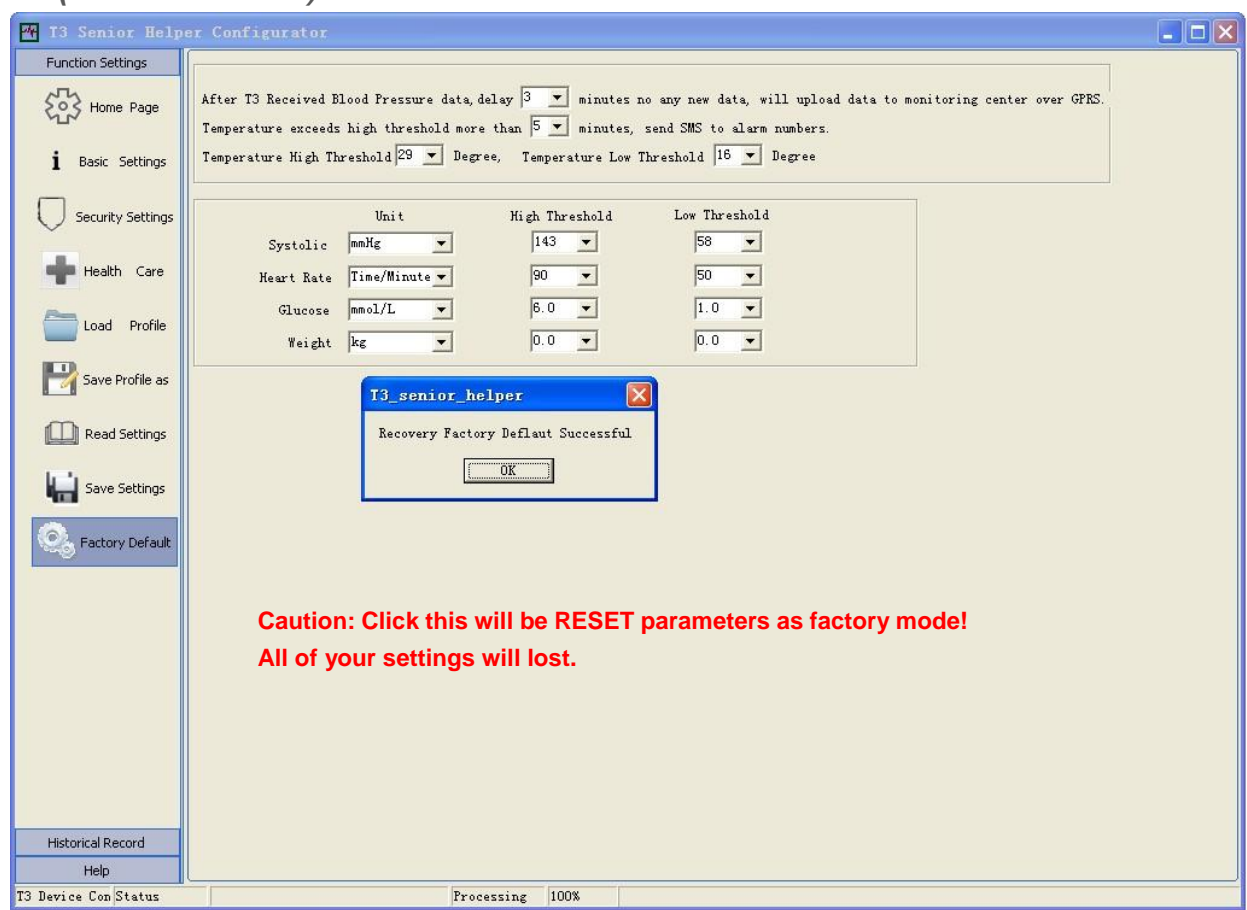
T3 Senior Helper Configurator

Function Settings

Home Page

Basic Settings

Security Settings

Health Care

Load Profile

Save Profile as

Read Settings

Save Settings

Factory Default

After T3 Received Blood Pressure data, delay 3 minutes no any new data, will upload data to monitoring center over GPRS.

Temperature exceeds high threshold more than 5 minutes, send SMS to alarm numbers.

Temperature High Threshold 29 Degree, Temperature Low Threshold 16 Degree

| | Unit | High Threshold | Low Threshold |
|---|---|---|---|
| Systolic | mmHg | 143 | 58 |
| Heart Rate | Time/Minute | 90 | 50 |
| Glucose | mmol/L | 6.0 | 1.0 |
| Weight | kg | 0.0 | 0.0 |

T3_senior_helper

Recovery Factory Deflaut Successful

OK

Caution: Click this will be RESET parameters as factory mode!
All of your settings will lost.

Historical Record

Help

T3 Device Con Status

Processing 100%